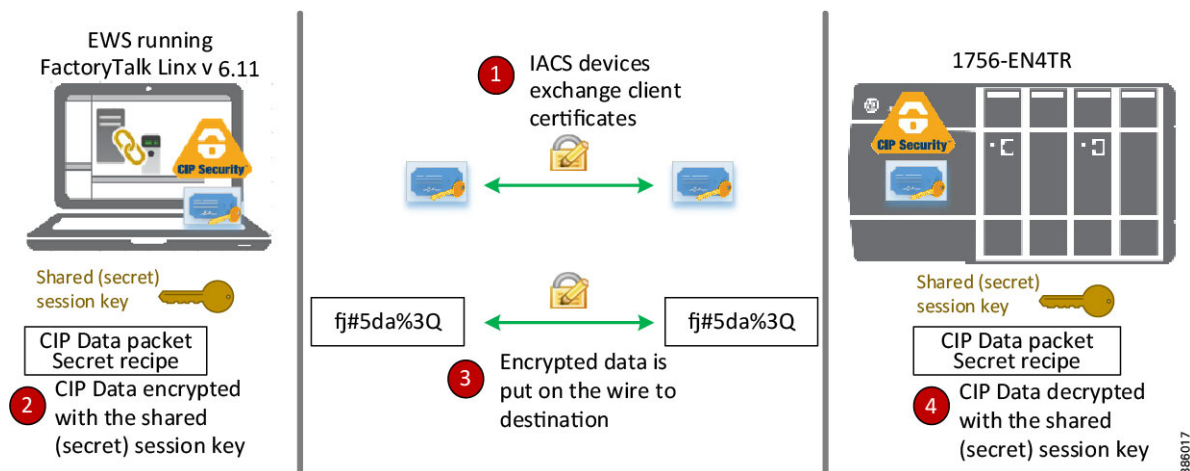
EWS running FactoryTalk Linx v 6.11

CIP Security

Shared (secret) session key

CIP Data packet
Secret recipe

2 CIP Data encrypted with the shared (secret) session key

1 IACS devices exchange client certificates

fj#5da%3Q

fj#5da%3Q

3 Encrypted data is put on the wire to destination

1756-EN4TR

CIP Security

Shared (secret) session key

CIP Data packet
Secret recipe

4 CIP Data decrypted with the shared (secret) session key

386017